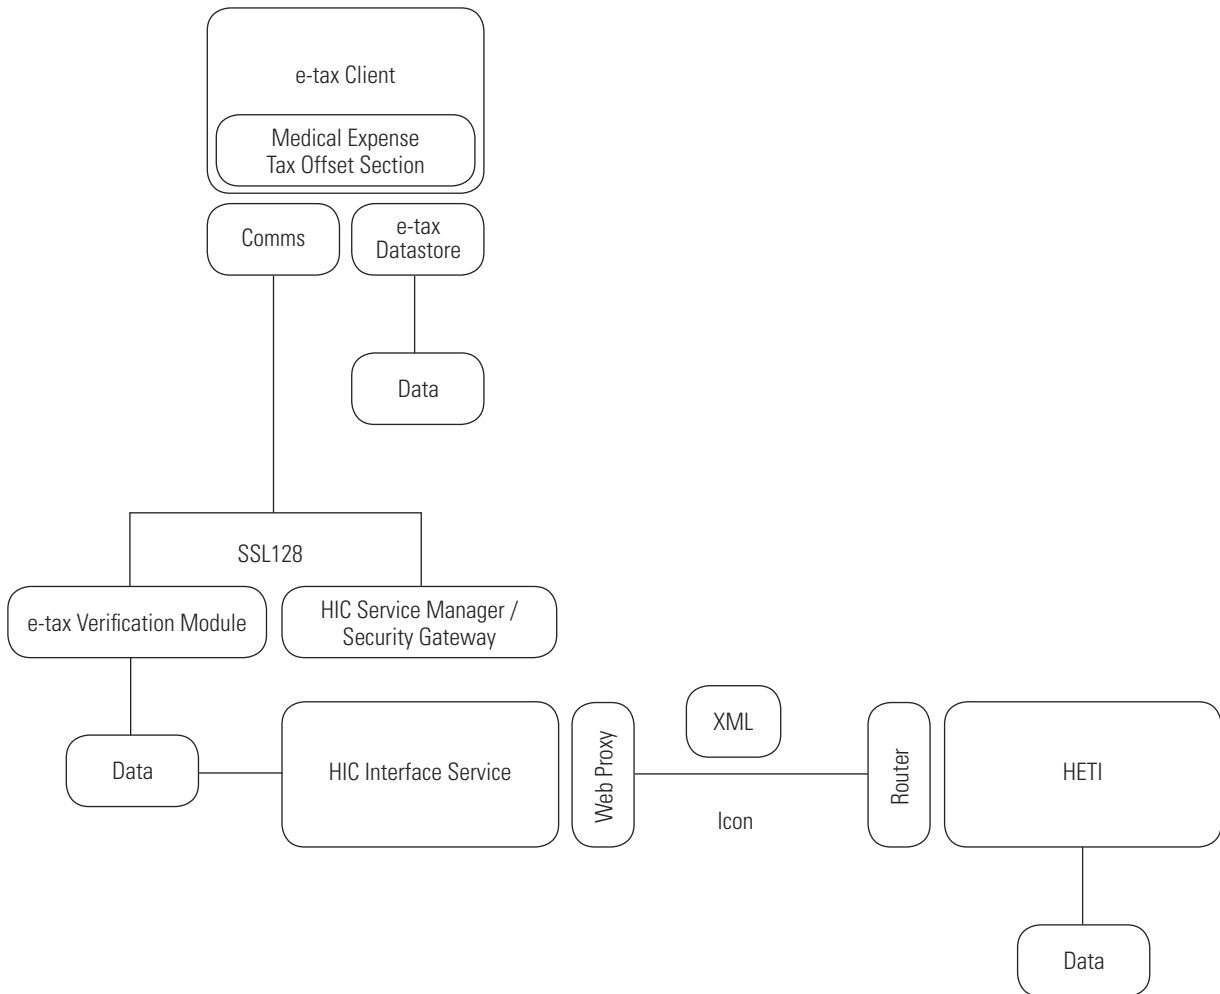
e-tax Client

Medical Expense Tax Offset Section

Comms

e-tax Datastore

Data

SSL128

e-tax Verification Module

HIC Service Manager / Security Gateway

Data

HIC Interface Service

Web Proxy

XML

Icon

Router

HETI

Data